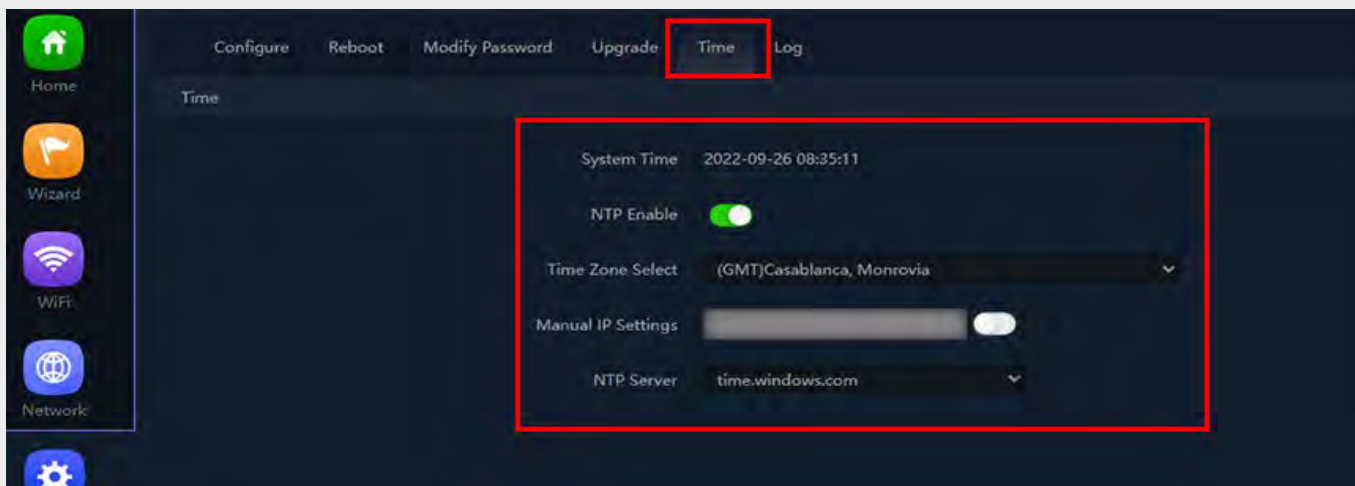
Home

Wizard

WiFi

Network

Configure Reboot Modify Password Upgrade Time Log

Time

System Time 2022-09-26 08:35:11

NTP Enable

Time Zone Select (GMT)Casablanca, Monrovia

Manual IP Settings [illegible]

NTP Server time.windows.com